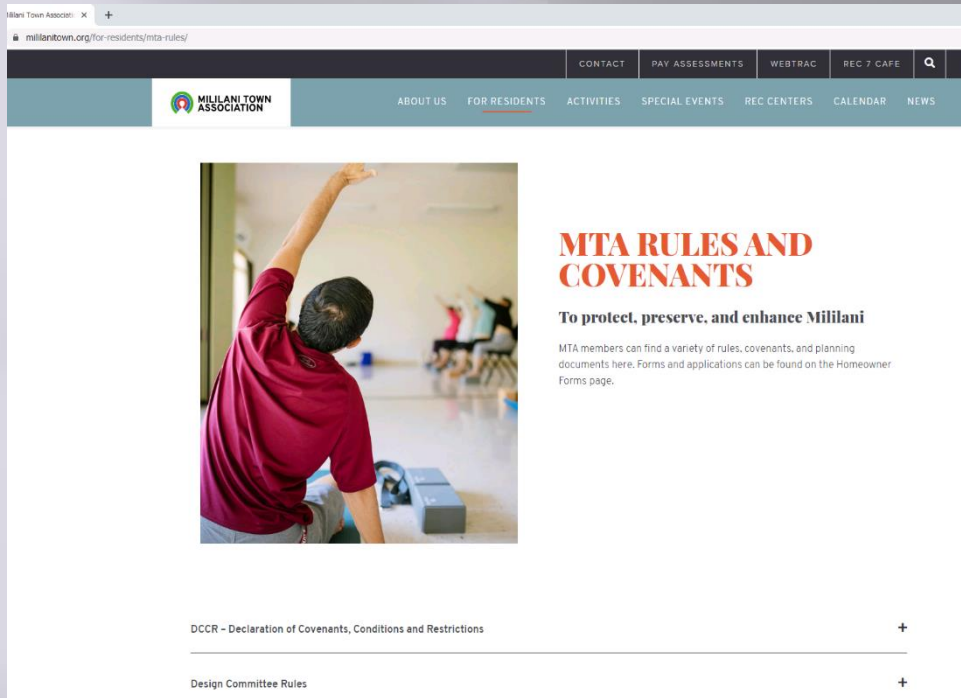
Mililani Town Associati ×  +

mililanitown.org/for-residents/mta-rules/

CONTACT  PAY ASSESSMENTS  WEBTRAC  REC 7 CAFE

MILILANI TOWN ASSOCIATION

ABOUT US  FOR RESIDENTS  ACTIVITIES  SPECIAL EVENTS  REC CENTERS  CALENDAR  NEWS

MTA RULES AND COVENANTS

To protect, preserve, and enhance Mililani

MTA members can find a variety of rules, covenants, and planning documents here. Forms and applications can be found on the Homeowner Forms page.

DCCR – Declaration of Covenants, Conditions and Restrictions +

Design Committee Rules +